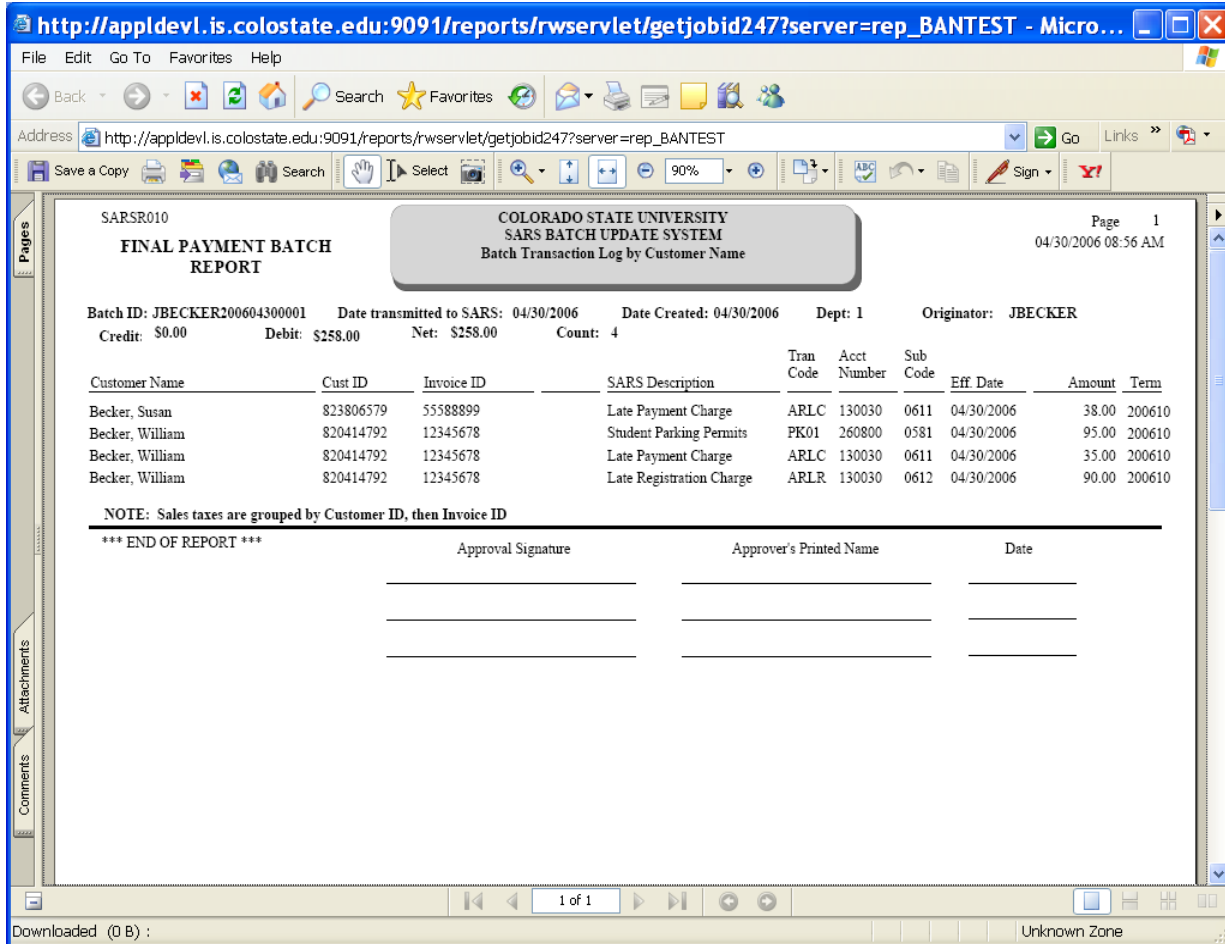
http://appldevl.is.colostate.edu:9091/reports/rwservlet/getjobid247?server=rep_BANTEST - Micro...

File Edit Go To Favorites Help

Back Search Favorites

Address http://appldevl.is.colostate.edu:9091/reports/rwservlet/getjobid247?server=rep_BANTEST Go Links

Save a Copy Search Select 90% Sign

Pages Attachments Comments

SARSR010

FINAL PAYMENT BATCH REPORT

COLORADO STATE UNIVERSITY
SARS BATCH UPDATE SYSTEM
Batch Transaction Log by Customer Name

Page 1
04/30/2006 08:56 AM

Batch ID: JBECKER200604300001 Date transmitted to SARS: 04/30/2006 Date Created: 04/30/2006 Dept: 1 Originator: JBECKER
Credit: $0.00 Debit: $258.00 Net: $258.00 Count: 4

| Customer Name | Cust ID | Invoice ID | | SARS Description | Tran Code | Acct Number | Sub Code | Eff. Date | Amount | Term |
|---|---|---|---|---|---|---|---|---|---|---|
| Becker, Susan | 823806579 | 55588899 | | Late Payment Charge | ARLC | 130030 | 0611 | 04/30/2006 | 38.00 | 200610 |
| Becker, William | 820414792 | 12345678 | | Student Parking Permits | PK01 | 260800 | 0581 | 04/30/2006 | 95.00 | 200610 |
| Becker, William | 820414792 | 12345678 | | Late Payment Charge | ARLC | 130030 | 0611 | 04/30/2006 | 35.00 | 200610 |
| Becker, William | 820414792 | 12345678 | | Late Registration Charge | ARLR | 130030 | 0612 | 04/30/2006 | 90.00 | 200610 |

NOTE: Sales taxes are grouped by Customer ID, then Invoice ID

*** END OF REPORT *** Approval Signature Approver's Printed Name Date

1 of 1

Downloaded (0 B) : Unknown Zone